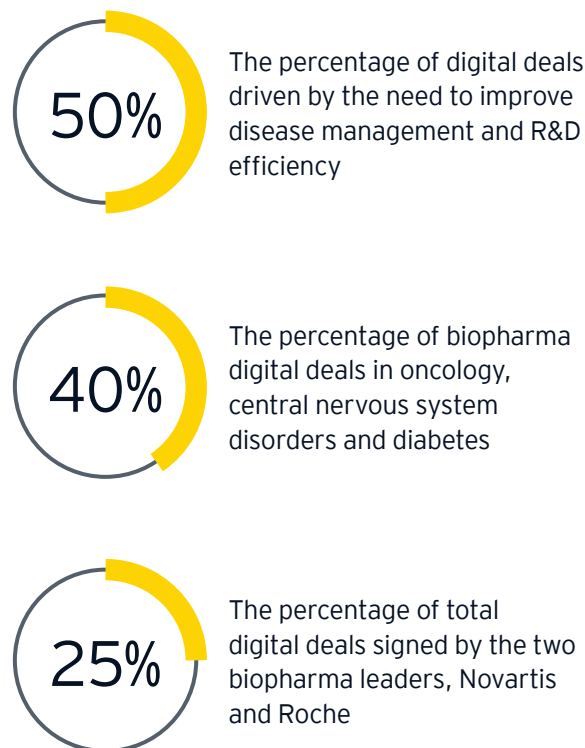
50%

The percentage of digital deals driven by the need to improve disease management and R&D efficiency

40%

The percentage of biopharma digital deals in oncology, central nervous system disorders and diabetes

25%

The percentage of total digital deals signed by the two biopharma leaders, Novartis and Roche